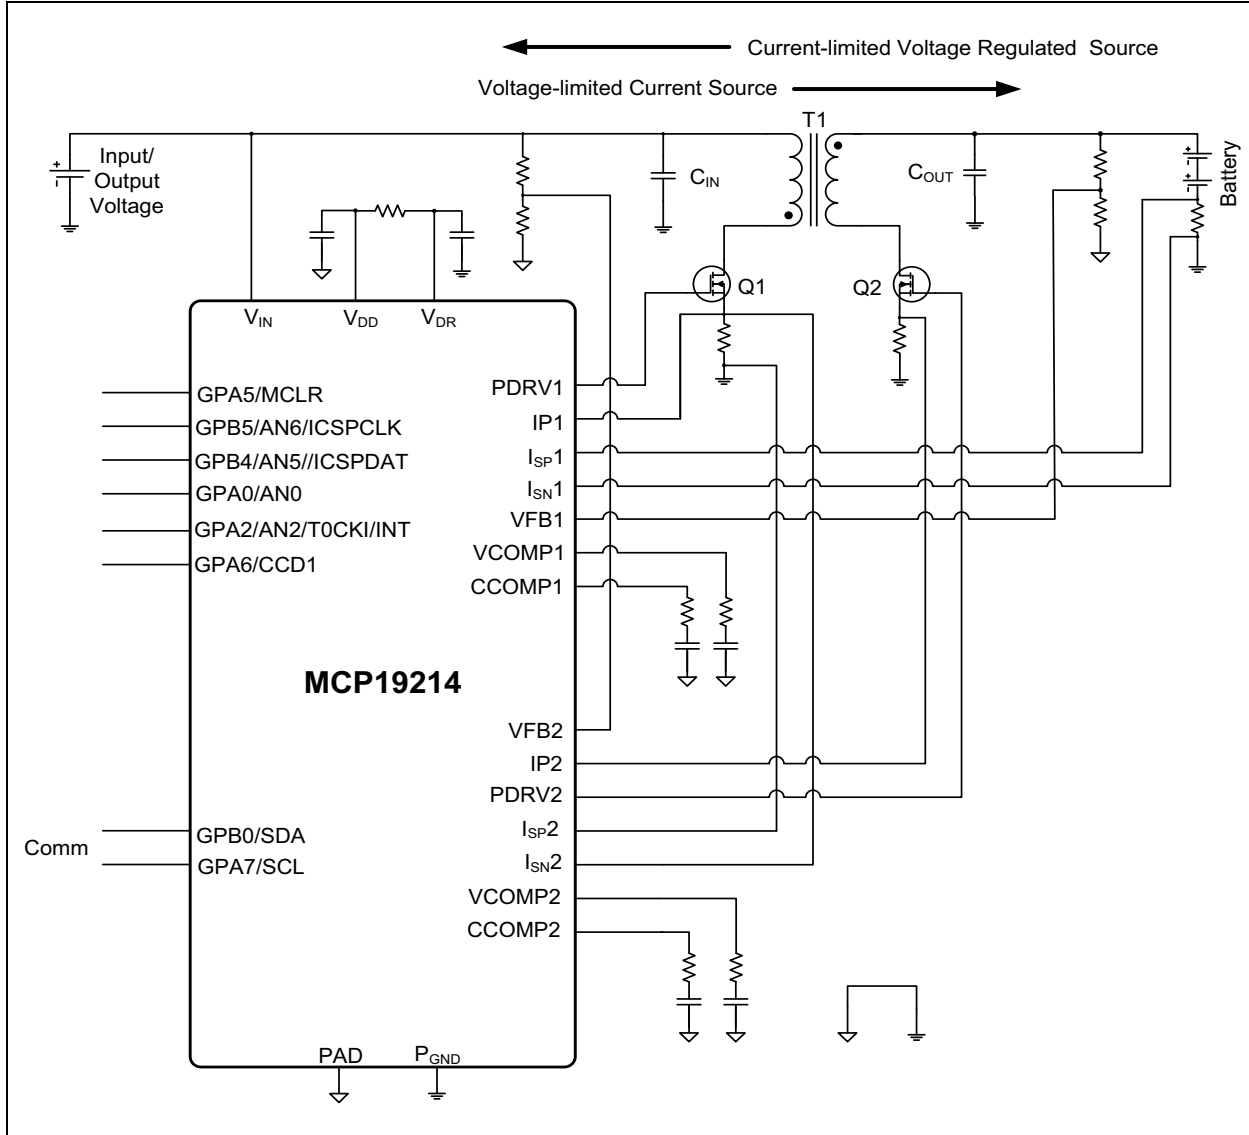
Current-limited Voltage Regulated Source

Voltage-limited Current Source

T1

Input/ Output Voltage

$C_{IN}$

$C_{OUT}$

Battery

Q1

Q2

$V_{IN}$

$V_{DD}$

$V_{DR}$

GPA5/MCLR

GPB5/AN6/ICSPCLK

GPB4/AN5//ICSPDAT

GPA0/AN0

GPA2/AN2/T0CKI/INT

GPA6/CCD1

PDRV1

IP1

$I_{SP}1$

$I_{SN}1$

VFB1

VCOMP1

CCOMP1

MCP19214

VFB2

IP2

PDRV2

$I_{SP}2$

$I_{SN}2$

VCOMP2

CCOMP2

Comm

GPB0/SDA

GPA7/SCL

PAD

$P_{GND}$